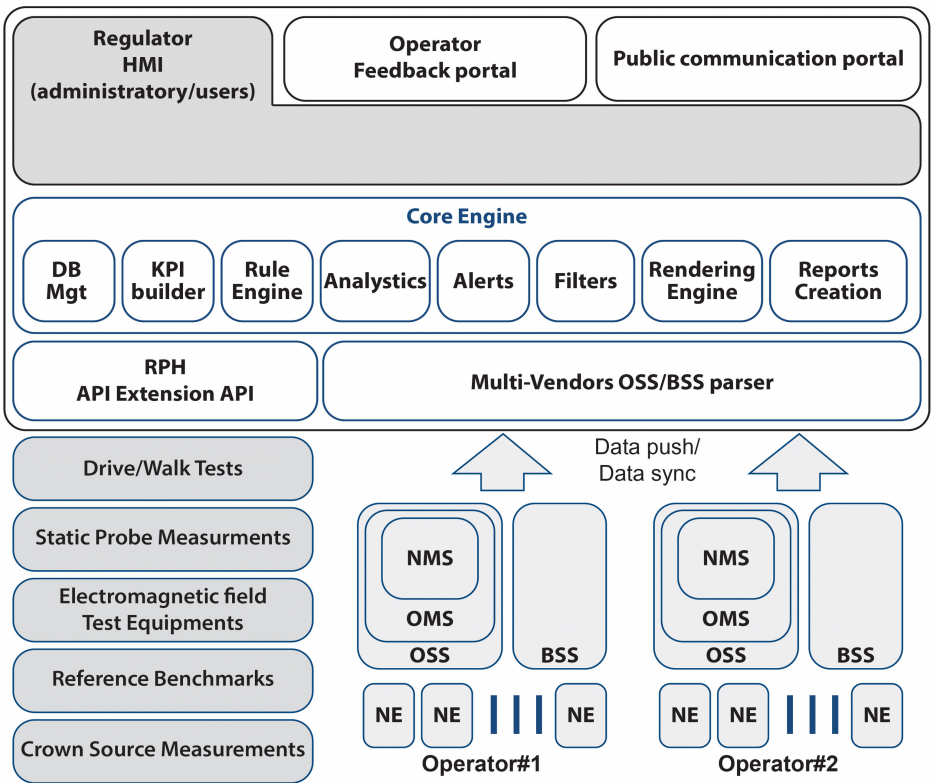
Regulator
HMI
(administratory/users)

Operator
Feedback portal

Public communication portal

Core Engine

DB
Mgt

KPI
builder

Rule
Engine

Analystics

Alerts

Filters

Rendering
Engine

Reports
Creation

RPH
API Extension API

Multi-Vendors OSS/BSS parser

Data push/
Data sync

Drive/Walk Tests

Static Probe Measurments

Electromagnetic field
Test Equipments

Reference Benchmarks

Crown Source Measurements

NMS
OMS
OSS
BSS

NE NE NE

Operator#1

NMS
OMS
OSS
BSS

NE NE NE

Operator#2